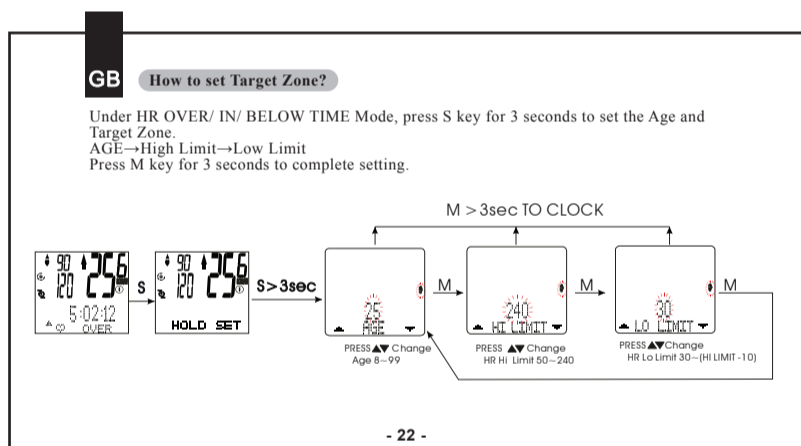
GB

How to set Target Zone?

Under HR OVER/ IN/ BELOW TIME Mode, press S key for 3 seconds to set the Age and Target Zone.
AGE→High Limit→Low Limit
Press M key for 3 seconds to complete setting.

M > 3sec TO CLOCK

90 120 256 5:02:12 OVER

S

90 120 256 HOLD SET

S>3sec

25 AGE

M

240 HI LIMIT

M

30 LO LIMIT

M

PRESS ▲▼ Change
Age 8~99

PRESS ▲▼ Change
HR Hi Limit 50~240

PRESS ▲▼ Change
HR Lo Limit 30~(HI LIMIT -10)

- 22 -